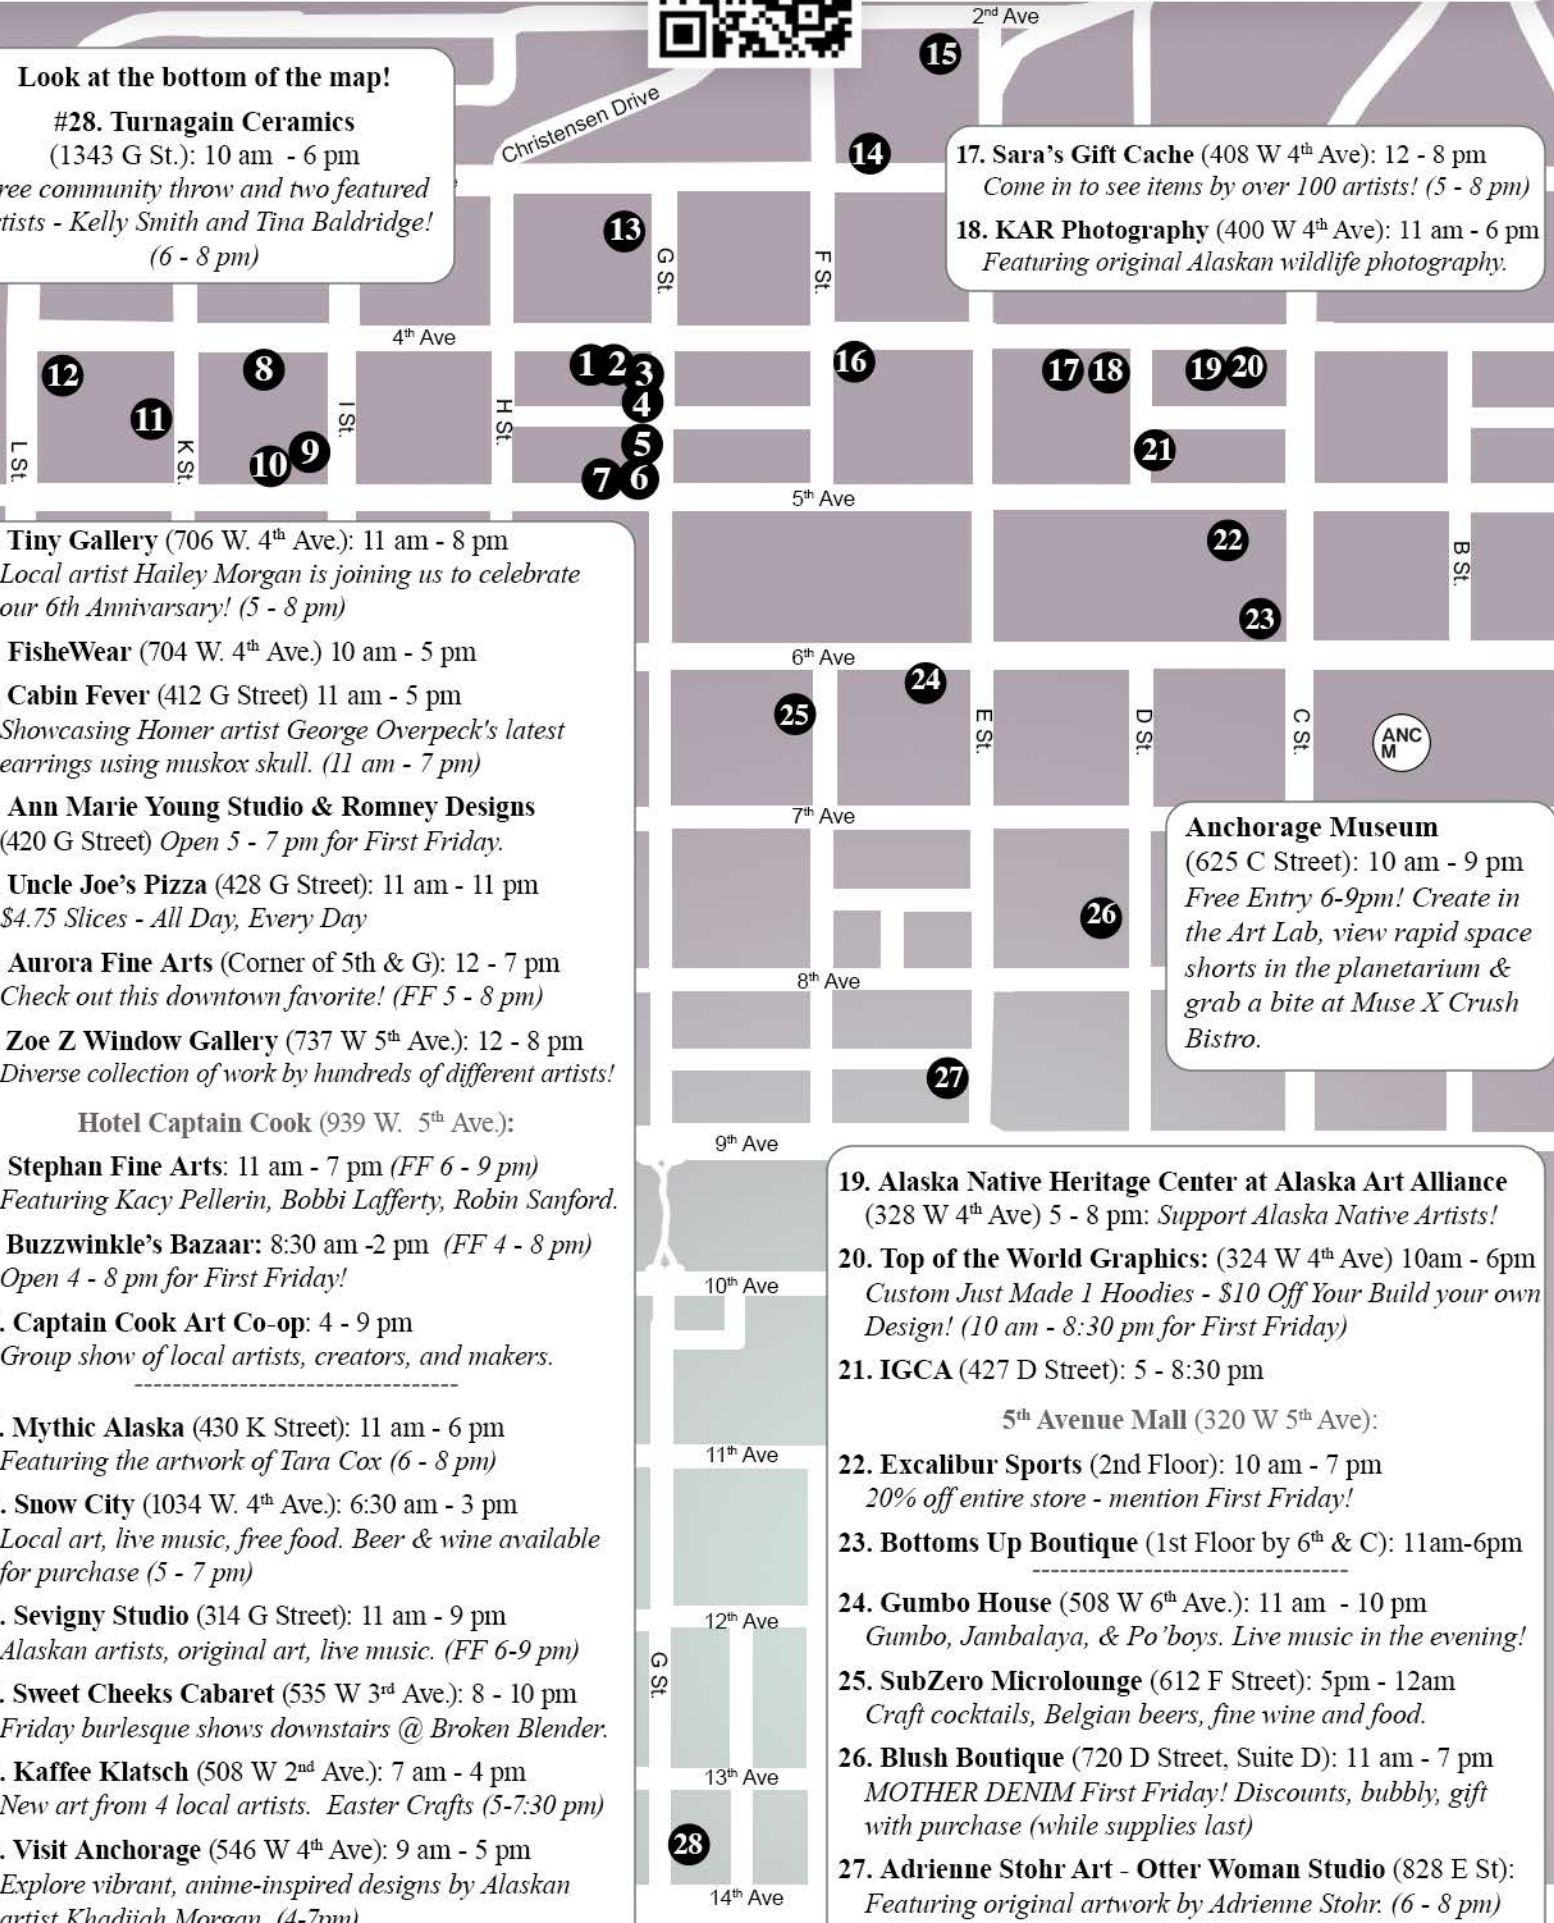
2nd Ave

Look at the bottom of the map!
#28. Turnagain Ceramics
(1343 G St.): 10 am - 6 pm
ree community throw and two featured rtists - Kelly Smith and Tina Baldridge! (6 - 8 pm)

Christensen Drive

17. Sara's Gift Cache (408 W 4th Ave): 12 - 8 pm
Come in to see items by over 100 artists! (5 - 8 pm)
18. KAR Photography (400 W 4th Ave): 11 am - 6 pm
Featuring original Alaskan wildlife photography.

15 14 13 G St. F St. 4th Ave 12 8 11 10 9 L St. K St. I St. H St. 1 2 3 4 5 7 6 16 17 18 19 20 21 5th Ave 22 23 B St. 6th Ave 24 25 E St. D St. C St. ANC M 7th Ave 26 8th Ave 27 9th Ave 10th Ave 11th Ave 12th Ave G St. 13th Ave 28 14th Ave

Tiny Gallery (706 W. 4th Ave.): 11 am - 8 pm
Local artist Hailey Morgan is joining us to celebrate our 6th Annivarsary! (5 - 8 pm)
FisheWear (704 W. 4th Ave.) 10 am - 5 pm
Cabin Fever (412 G Street) 11 am - 5 pm
Showcasing Homer artist George Overpeck's latest earrings using muskox skull. (11 am - 7 pm)
Ann Marie Young Studio & Romney Designs
(420 G Street) Open 5 - 7 pm for First Friday.
Uncle Joe's Pizza (428 G Street): 11 am - 11 pm
$4.75 Slices - All Day, Every Day
Aurora Fine Arts (Corner of 5th & G): 12 - 7 pm
Check out this downtown favorite! (FF 5 - 8 pm)
Zoe Z Window Gallery (737 W 5th Ave.): 12 - 8 pm
Diverse collection of work by hundreds of different artists!
Hotel Captain Cook (939 W. 5th Ave.):
Stephan Fine Arts: 11 am - 7 pm (FF 6 - 9 pm)
Featuring Kacy Pellerin, Bobbi Lafferty, Robin Sanford.
Buzzwinkle's Bazaar: 8:30 am -2 pm (FF 4 - 8 pm)
Open 4 - 8 pm for First Friday!
. Captain Cook Art Co-op: 4 - 9 pm
Group show of local artists, creators, and makers.
---------------------------------
. Mythic Alaska (430 K Street): 11 am - 6 pm
Featuring the artwork of Tara Cox (6 - 8 pm)
. Snow City (1034 W. 4th Ave.): 6:30 am - 3 pm
Local art, live music, free food. Beer & wine available for purchase (5 - 7 pm)
. Sevigny Studio (314 G Street): 11 am - 9 pm
Alaskan artists, original art, live music. (FF 6-9 pm)
. Sweet Cheeks Cabaret (535 W 3rd Ave.): 8 - 10 pm
Friday burlesque shows downstairs @ Broken Blender.
. Kaffee Klatsch (508 W 2nd Ave.): 7 am - 4 pm
New art from 4 local artists. Easter Crafts (5-7:30 pm)
. Visit Anchorage (546 W 4th Ave): 9 am - 5 pm
Explore vibrant, anime-inspired designs by Alaskan artist Khadijah Morgan. (4-7pm)

Anchorage Museum
(625 C Street): 10 am - 9 pm
Free Entry 6-9pm! Create in the Art Lab, view rapid space shorts in the planetarium & grab a bite at Muse X Crush Bistro.

19. Alaska Native Heritage Center at Alaska Art Alliance (328 W 4th Ave) 5 - 8 pm: Support Alaska Native Artists!
20. Top of the World Graphics: (324 W 4th Ave) 10am - 6pm
Custom Just Made 1 Hoodies - $10 Off Your Build your own Design! (10 am - 8:30 pm for First Friday)
21. IGCA (427 D Street): 5 - 8:30 pm
5th Avenue Mall (320 W 5th Ave):
22. Excalibur Sports (2nd Floor): 10 am - 7 pm
20% off entire store - mention First Friday!
23. Bottoms Up Boutique (1st Floor by 6th & C): 11am-6pm
---------------------------------
24. Gumbo House (508 W 6th Ave.): 11 am - 10 pm
Gumbo, Jambalaya, & Po'boys. Live music in the evening!
25. SubZero Microlounge (612 F Street): 5pm - 12am
Craft cocktails, Belgian beers, fine wine and food.
26. Blush Boutique (720 D Street, Suite D): 11 am - 7 pm
MOTHER DENIM First Friday! Discounts, bubbly, gift with purchase (while supplies last)
27. Adrienne Stohr Art - Otter Woman Studio (828 E St):
Featuring original artwork by Adrienne Stohr. (6 - 8 pm)